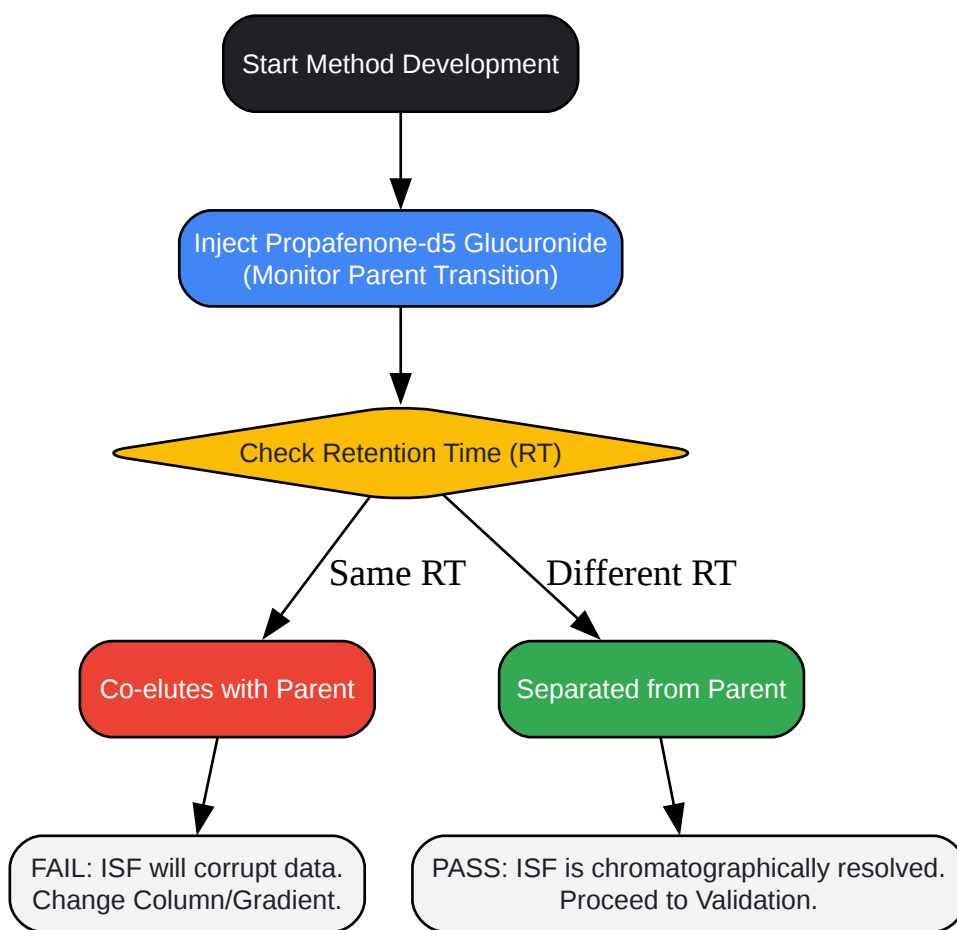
Start Method Development

Inject Propafenone-d5 Glucuronide
(Monitor Parent Transition)

Check Retention Time (RT)

Same RT

Different RT

Co-elutes with Parent

Separated from Parent

FAIL: ISF will corrupt data.
Change Column/Gradient.

PASS: ISF is chromatographically resolved.
Proceed to Validation.